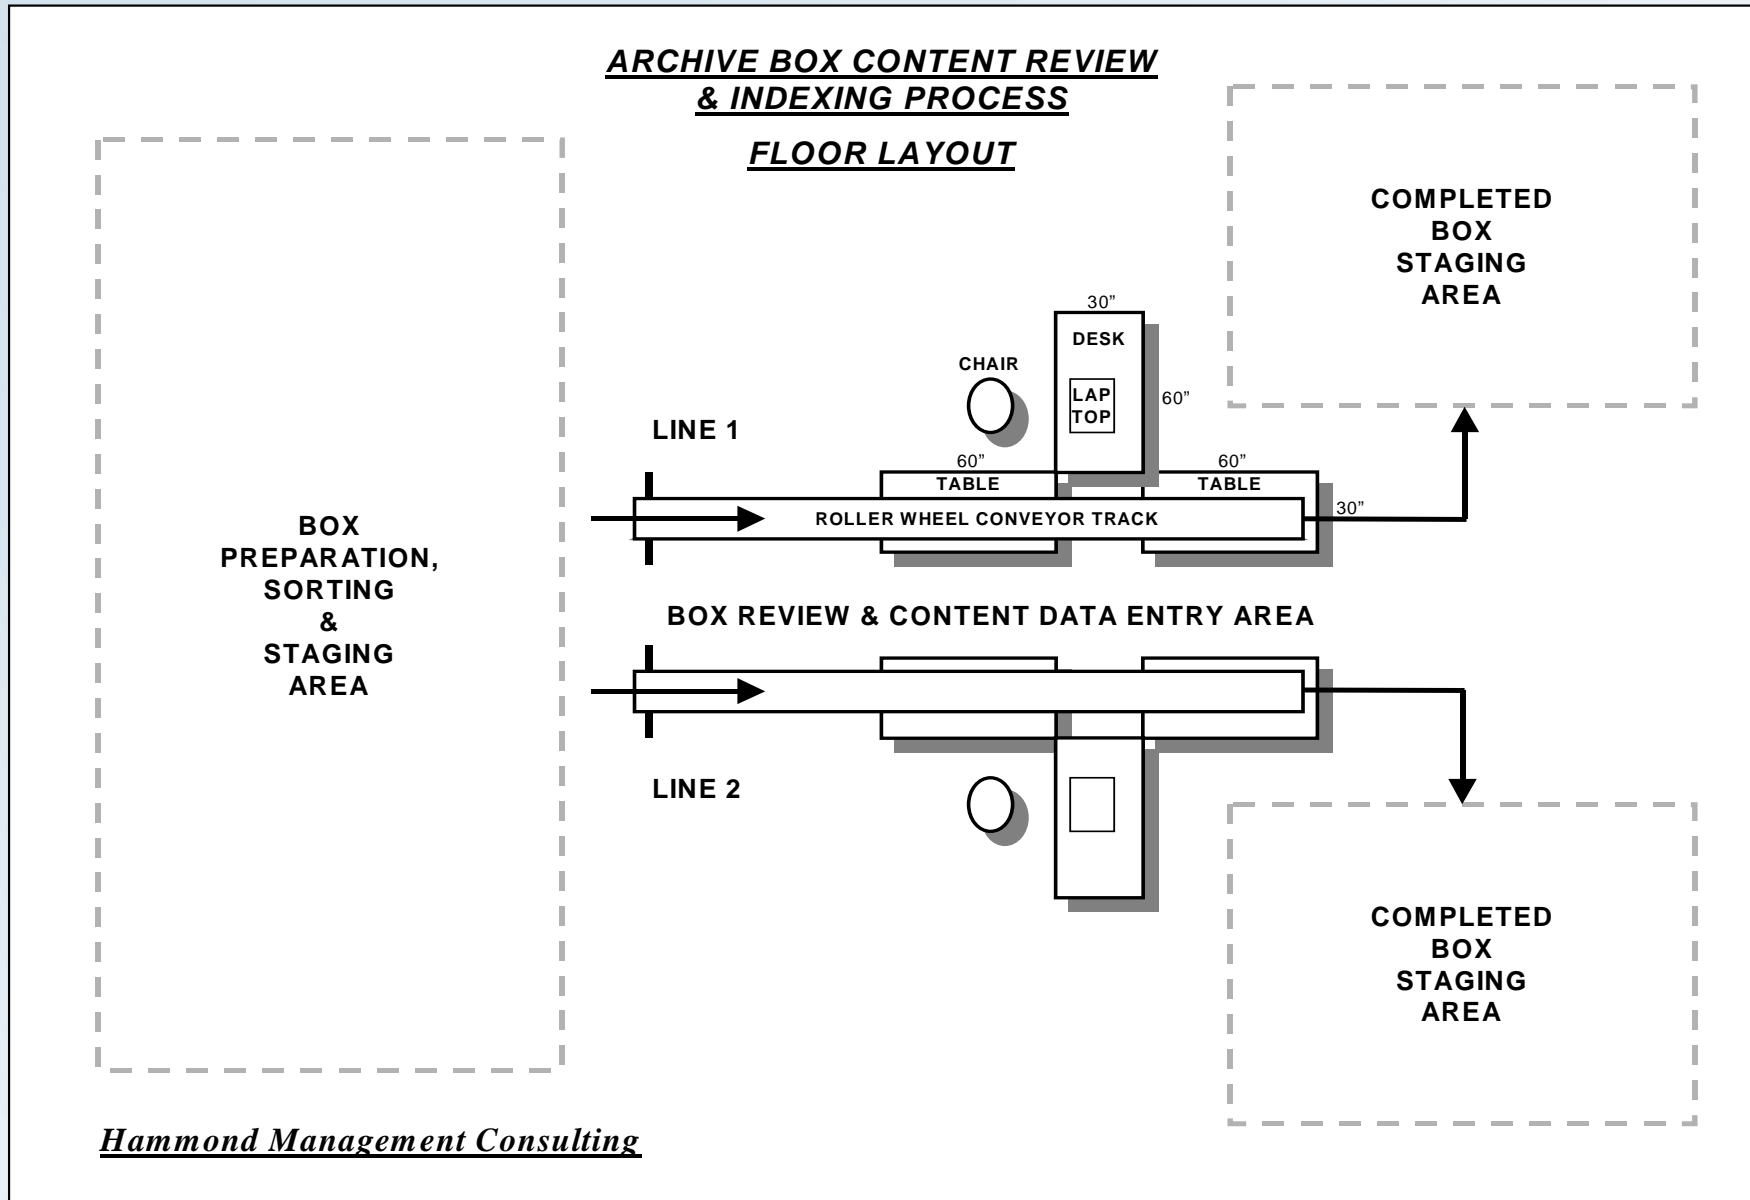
ARCHIVE BOX CONTENT REVIEW
& INDEXING PROCESS

FLOOR LAYOUT

COMPLETED BOX STAGING AREA

30”
DESK
LAP TOP
60”

CHAIR

LINE 1

60”
TABLE

60”
TABLE

ROLLER WHEEL CONVEYOR TRACK

30”

BOX PREPARATION, SORTING & STAGING AREA

BOX REVIEW & CONTENT DATA ENTRY AREA

LINE 2

COMPLETED BOX STAGING AREA

Hammond Management Consulting